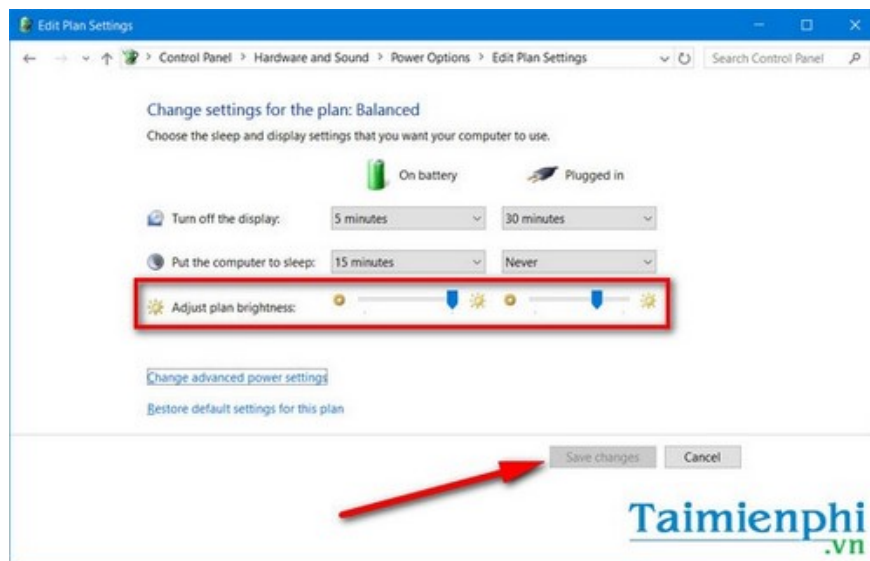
Edit Plan Settings

Control Panel > Hardware and Sound > Power Options > Edit Plan Settings

Search Control Panel

Change settings for the plan: Balanced

Choose the sleep and display settings that you want your computer to use.

| | On battery | Plugged in |
|---|---|---|
| Turn off the display: | 5 minutes | 30 minutes |
| Put the computer to sleep: | 15 minutes | Never |
| Adjust plan brightness: | | |

Change advanced power settings

Restore default settings for this plan

Save changes

Cancel

Taimienphi
.vn